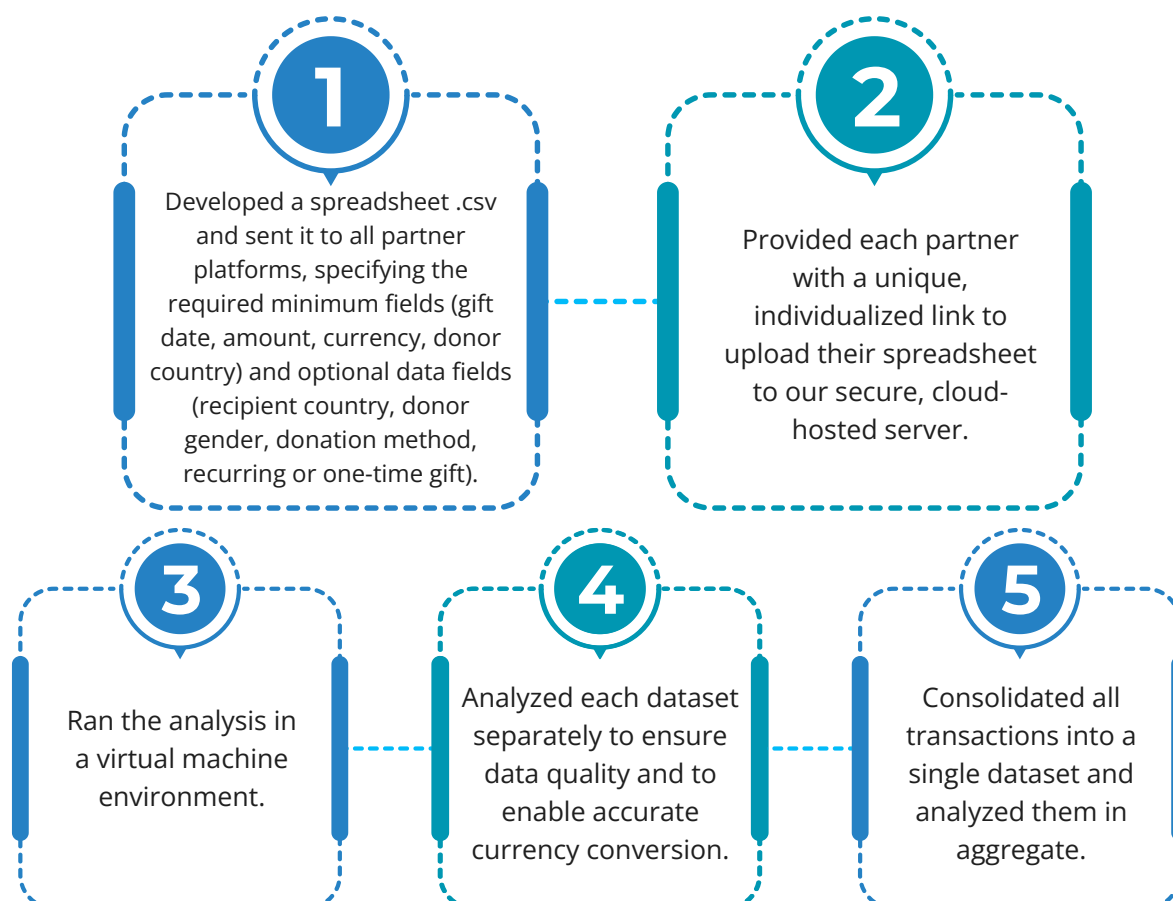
1

Developed a spreadsheet .csv and sent it to all partner platforms, specifying the required minimum fields (gift date, amount, currency, donor country) and optional data fields (recipient country, donor gender, donation method, recurring or one-time gift).

2

Provided each partner with a unique, individualized link to upload their spreadsheet to our secure, cloud-hosted server.

3

Ran the analysis in a virtual machine environment.

4

Analyzed each dataset separately to ensure data quality and to enable accurate currency conversion.

5

Consolidated all transactions into a single dataset and analyzed them in aggregate.